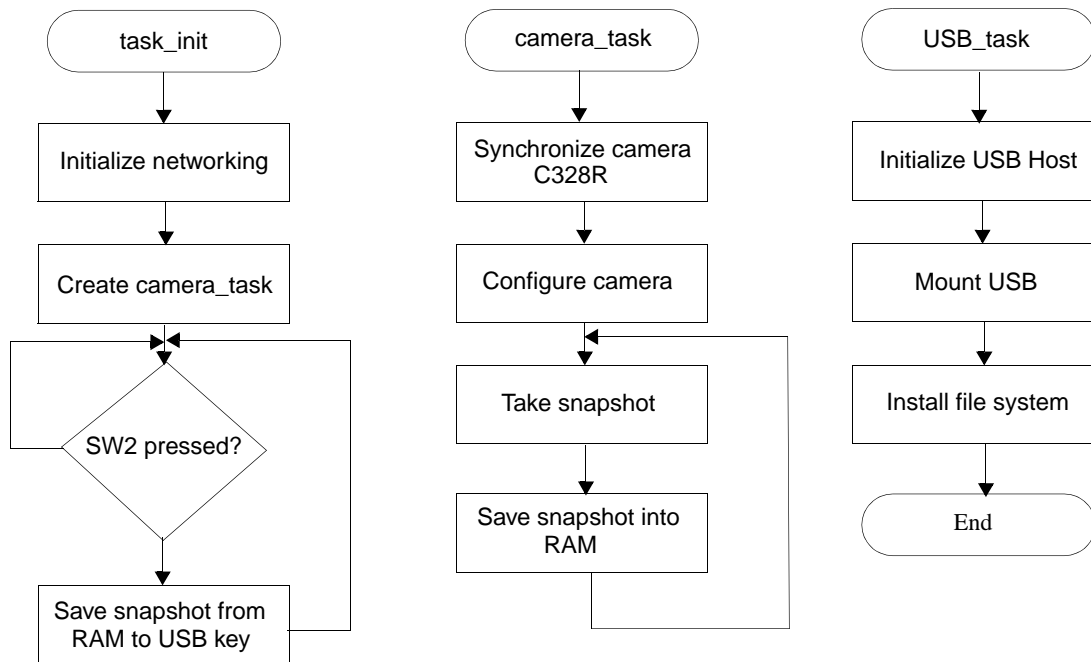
task_init

Initialize networking

Create camera_task

SW2 pressed?

Save snapshot from RAM to USB key

camera_task

Synchronize camera C328R

Configure camera

Take snapshot

Save snapshot into RAM

USB_task

Initialize USB Host

Mount USB

Install file system

End